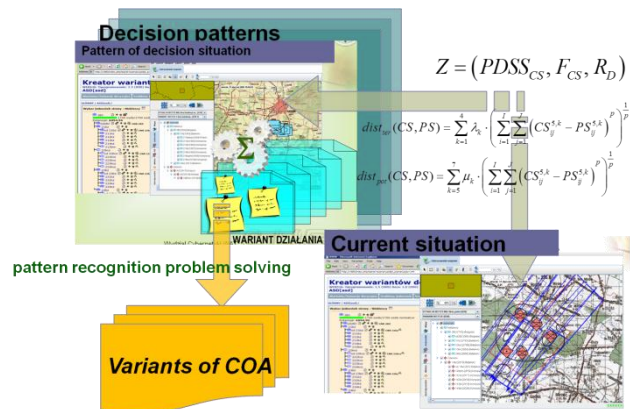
Decision patterns

Pattern of decision situation

Kreator wariantów

$Z = \left(PDSS_{CS}, F_{CS}, R_D\right)$

$dist_{uo}(CS, PS) = \sum_{k=1}^{4} \lambda_k \cdot \left( \sum_{i=1}^{I} \sum_{j=1}^{J} \left( CS_{ij}^{s,k} - PS_{ij}^{s,k} \right)^p \right)^{\frac{1}{p}}$

$dist_{po}(CS, PS) = \sum_{k=5}^{7} \mu_k \cdot \left( \sum_{i=1}^{I} \sum_{j=1}^{J} \left( CS_{ij}^{s,k} - PS_{ij}^{s,k} \right)^p \right)^{\frac{1}{p}}$

$\Sigma$

WARIANT DZIAŁANIA

Current situation

pattern recognition problem solving

Kreator wariantów d

Variants of COA